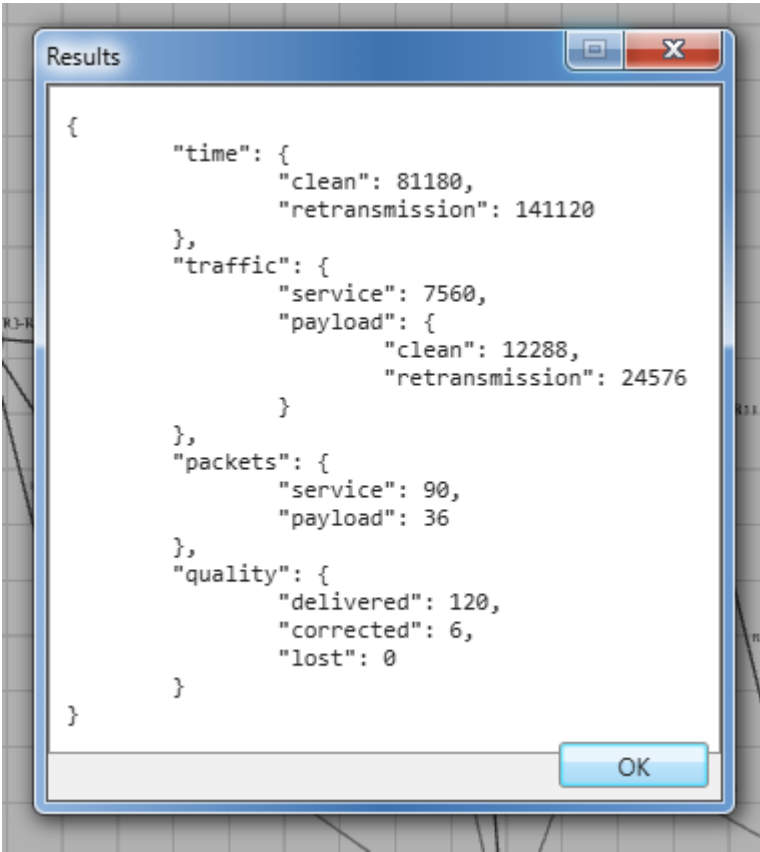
Results

{
"time": {
"clean": 81180,
"retransmission": 141120
},
"traffic": {
"service": 7560,
"payload": {
"clean": 12288,
"retransmission": 24576
}
},
"packets": {
"service": 90,
"payload": 36
},
"quality": {
"delivered": 120,
"corrected": 6,
"lost": 0
}
}

OK